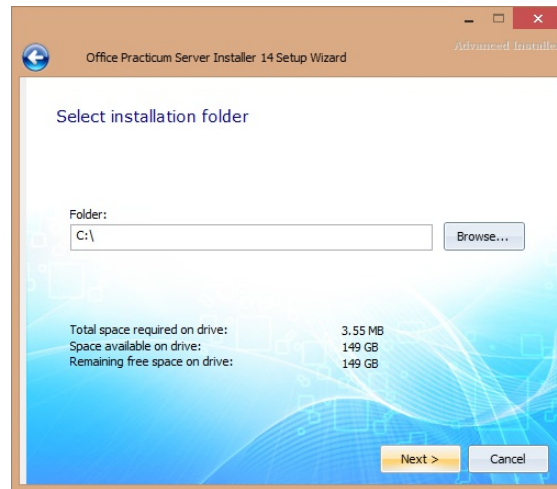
Advanced Installe

Office Practicum Server Installer 14 Setup Wizard

Select installation folder

Folder:
C:\

Browse...

Total space required on drive: 3.55 MB
Space available on drive: 149 GB
Remaining free space on drive: 149 GB

Next >

Cancel